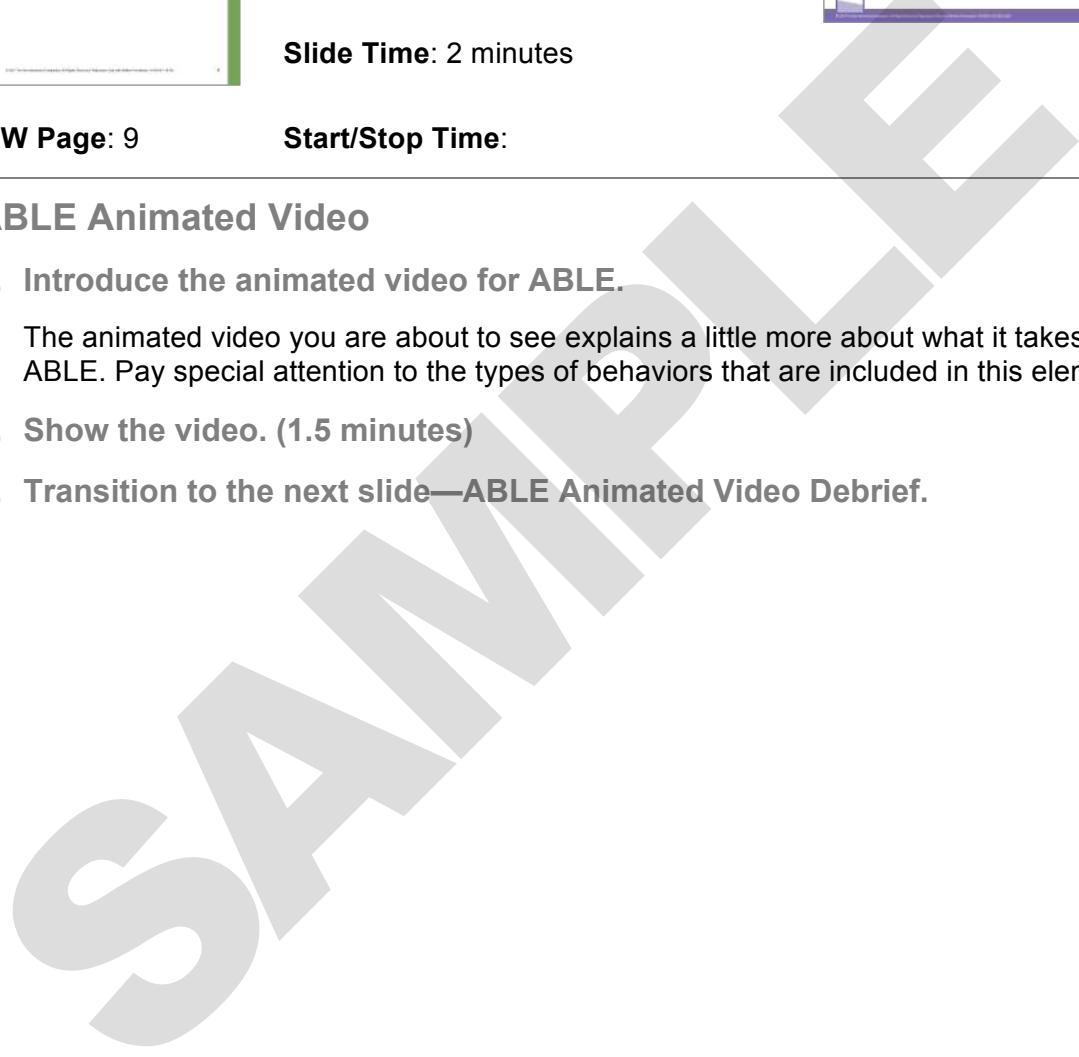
Slide Time: 2 minutes

W Page: 9 Start/Stop Time:

BLE Animated Video

Introduce the animated video for ABLE.

The animated video you are about to see explains a little more about what it takes ABLE. Pay special attention to the types of behaviors that are included in this eler

Show the video. (1.5 minutes)

Transition to the next slide—ABLE Animated Video Debrief.

SAMPLE